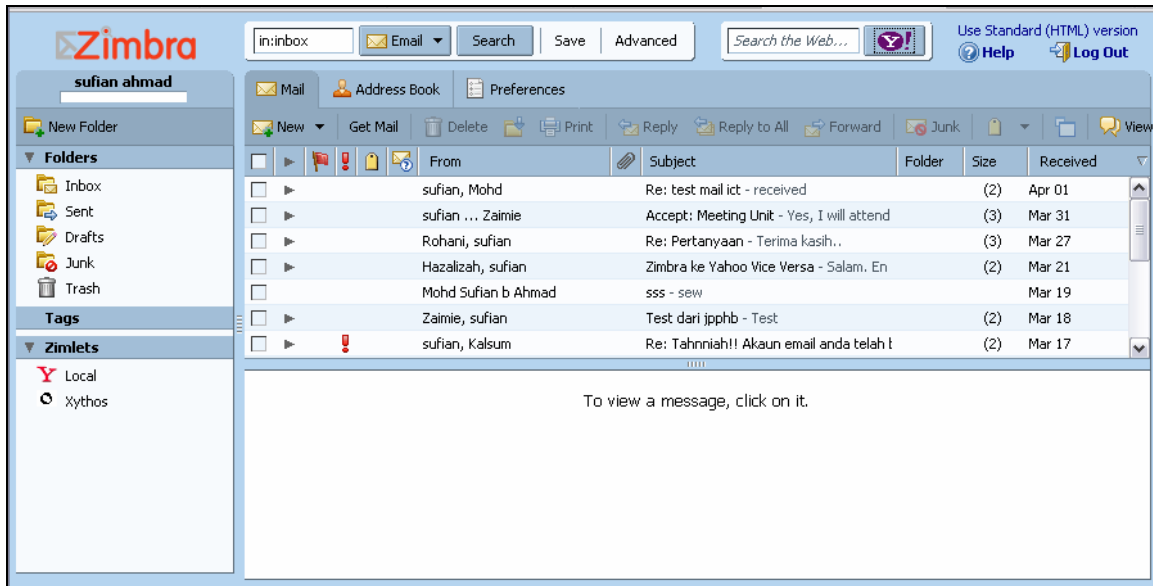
Zimbra

in:inbox | Email | Search | Save | Advanced | Search the Web... | Y!

Use Standard (HTML) version
Help | Log Out

sufian ahmad

New Folder

Folders
Inbox
Sent
Drafts
Junk
Trash

Tags

Zimlets
Local
Xythos

Mail | Address Book | Preferences

New | Get Mail | Delete | Print | Reply | Reply to All | Forward | Junk | View

| From | Subject | Folder | Size | Received |
|---|---|---|---|---|
| sufian, Mohd | Re: test mail ict - received | | (2) | Apr 01 |
| sufian ... Zaimie | Accept: Meeting Unit - Yes, I will attend | | (3) | Mar 31 |
| Rohani, sufian | Re: Pertanyaan - Terima kasih.. | | (3) | Mar 27 |
| Hazalizah, sufian | Zimbra ke Yahoo Vice Versa - Salam. En | | (2) | Mar 21 |
| Mohd Sufian b Ahmad | sss - sew | | | Mar 19 |
| Zaimie, sufian | Test dari jpphb - Test | | (2) | Mar 18 |
| sufian, Kalsum | Re: Tahnniah!! Akaun email anda telah t | | (2) | Mar 17 |

To view a message, click on it.